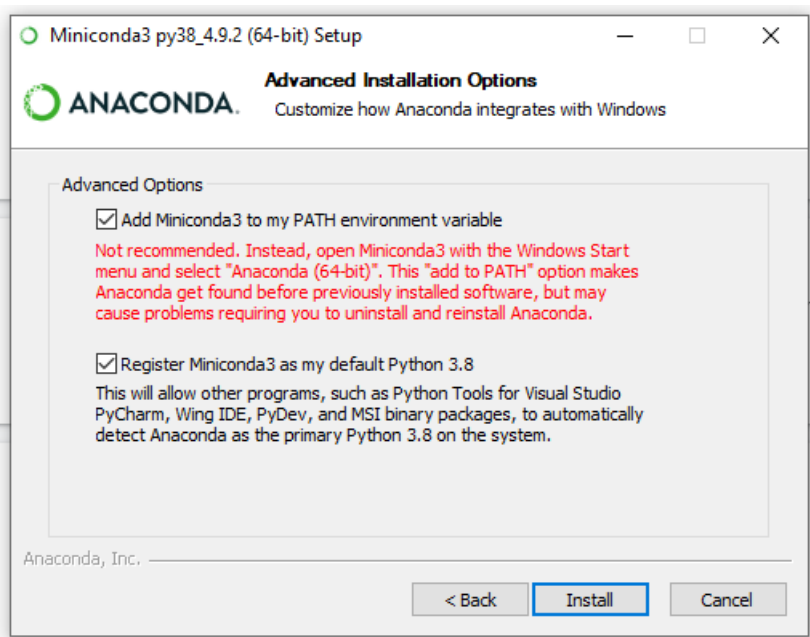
Miniconda3 py38_4.9.2 (64-bit) Setup

ANACONDA.

Advanced Installation Options

Customize how Anaconda integrates with Windows

Advanced Options

Add Miniconda3 to my PATH environment variable

Not recommended. Instead, open Miniconda3 with the Windows Start menu and select "Anaconda (64-bit)". This "add to PATH" option makes Anaconda get found before previously installed software, but may cause problems requiring you to uninstall and reinstall Anaconda.

Register Miniconda3 as my default Python 3.8

This will allow other programs, such as Python Tools for Visual Studio PyCharm, Wing IDE, PyDev, and MSI binary packages, to automatically detect Anaconda as the primary Python 3.8 on the system.

Anaconda, Inc.

< Back

Install

Cancel